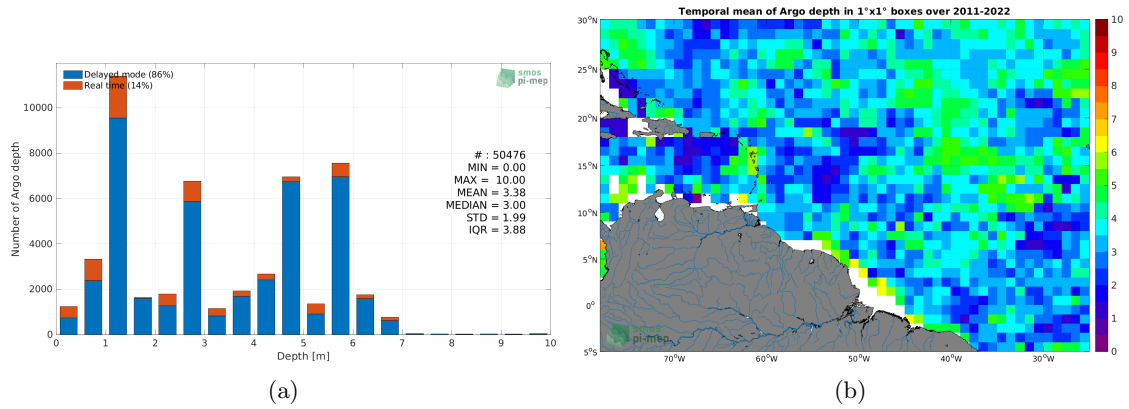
Delayed mode (86%)
Real time (14%)

smos
pi-mep

Number of Argo depth

10000
8000
6000
4000
2000
0

# : 50476
MIN = 0.00
MAX = 10.00
MEAN = 3.38
MEDIAN = 3.00
STD = 1.99
IQR = 3.88

0 1 2 3 4 5 6 7 8 9 10
Depth [m]

(a)

Temporal mean of Argo depth in 1°x1° boxes over 2011-2022

30°N
25°N
20°N
15°N
10°N
5°N
0°
5°S

70°W 60°W 50°W 40°W 30°W

10
9
8
7
6
5
4
3
2
1
0

smos
pi-mep

(b)